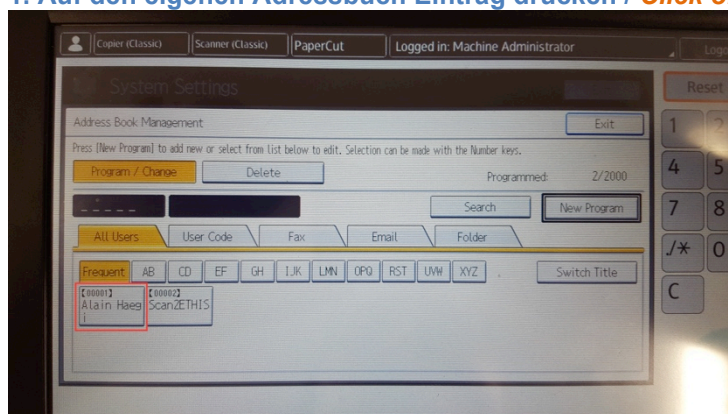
1. Auf den eigenen Adressbuch Eintrag drücken / Click o

Copier (Classic) Scanner (Classic) PaperCut Logged in: Machine Administrator Logo

System Settings

Reset

Address Book Management

Exit

Press [New Program] to add new or select from list below to edit. Selection can be made with the Number keys.

Program / Change Delete Programmed: 2/2000

Search New Program

All Users User Code Fax Email Folder

Frequent AB CD EF GH IJK LMN OPQ RST UVW XYZ Switch Title

[00001] Alain Haeg

[00002] Scan2ETHIS

1 2 4 5 7 8 ./✱ 0 C